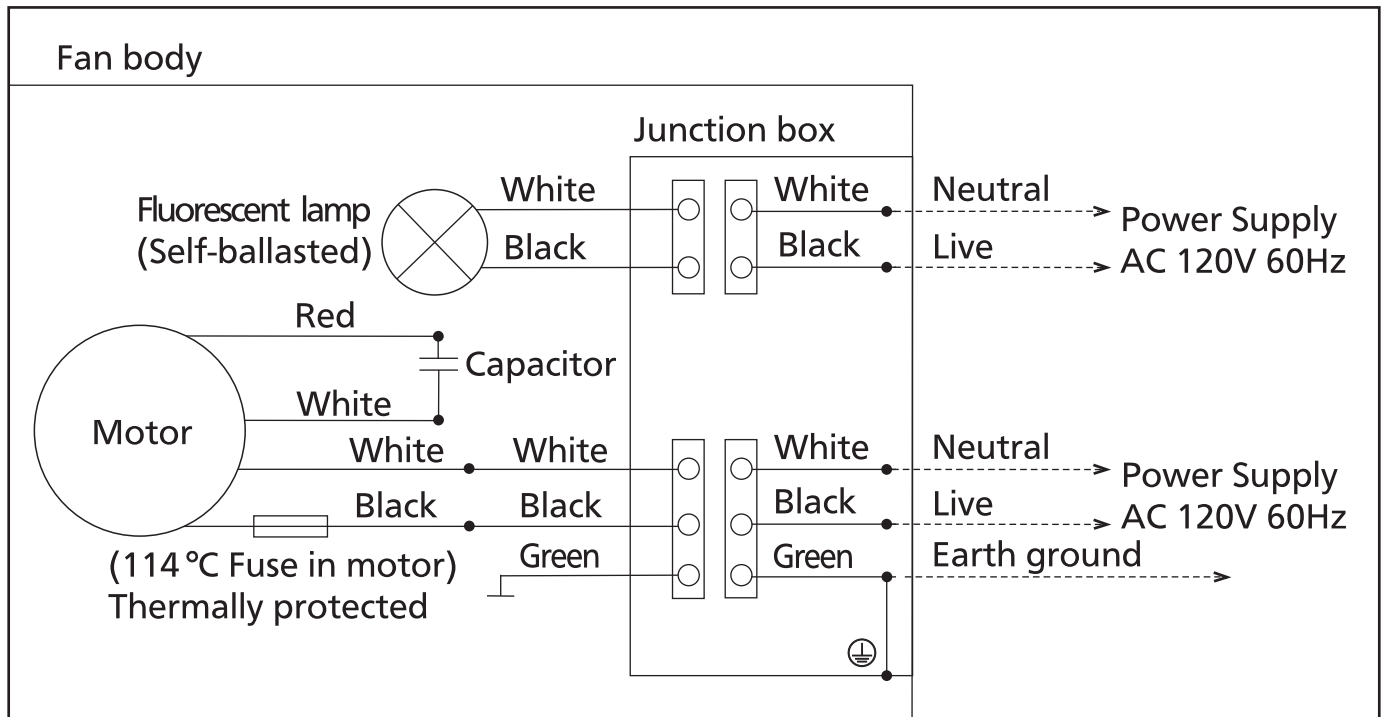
Fan body

Junction box

Fluorescent lamp (Self-ballasted)

White
Black

White
Black

Neutral
Live

Power Supply AC 120V 60Hz

Red
Capacitor
White

Motor

White
Black

White
Black
Green

White
Black
Green

Neutral
Live
Earth ground

Power Supply AC 120V 60Hz

(114 °C Fuse in motor) Thermally protected